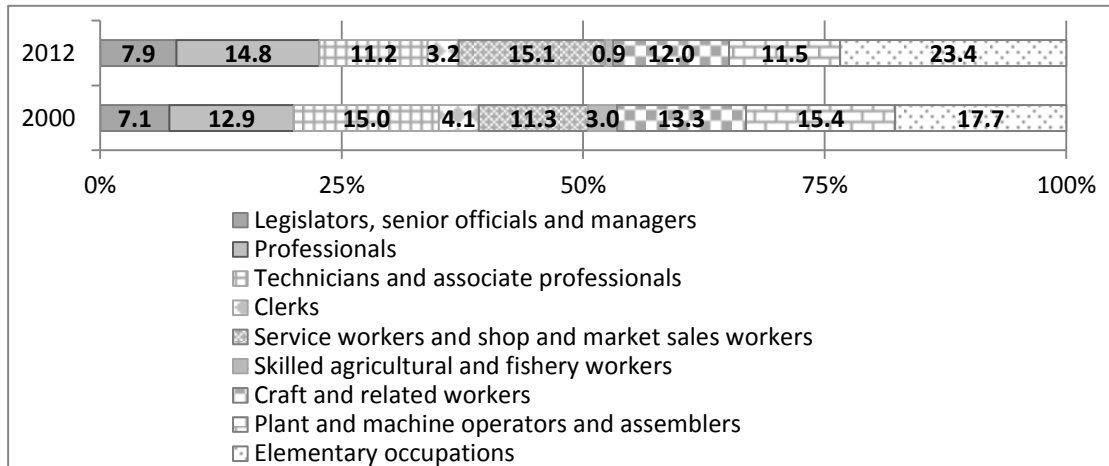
2012 7.9 14.8 11.2 3.2 15.1 0.9 12.0 11.5 23.4

2000 7.1 12.9 15.0 4.1 11.3 3.0 13.3 15.4 17.7

0% 25% 50% 75% 100%

Legislators, senior officials and managers
Professionals
Technicians and associate professionals
Clerks
Service workers and shop and market sales workers
Skilled agricultural and fishery workers
Craft and related workers
Plant and machine operators and assemblers
Elementary occupations